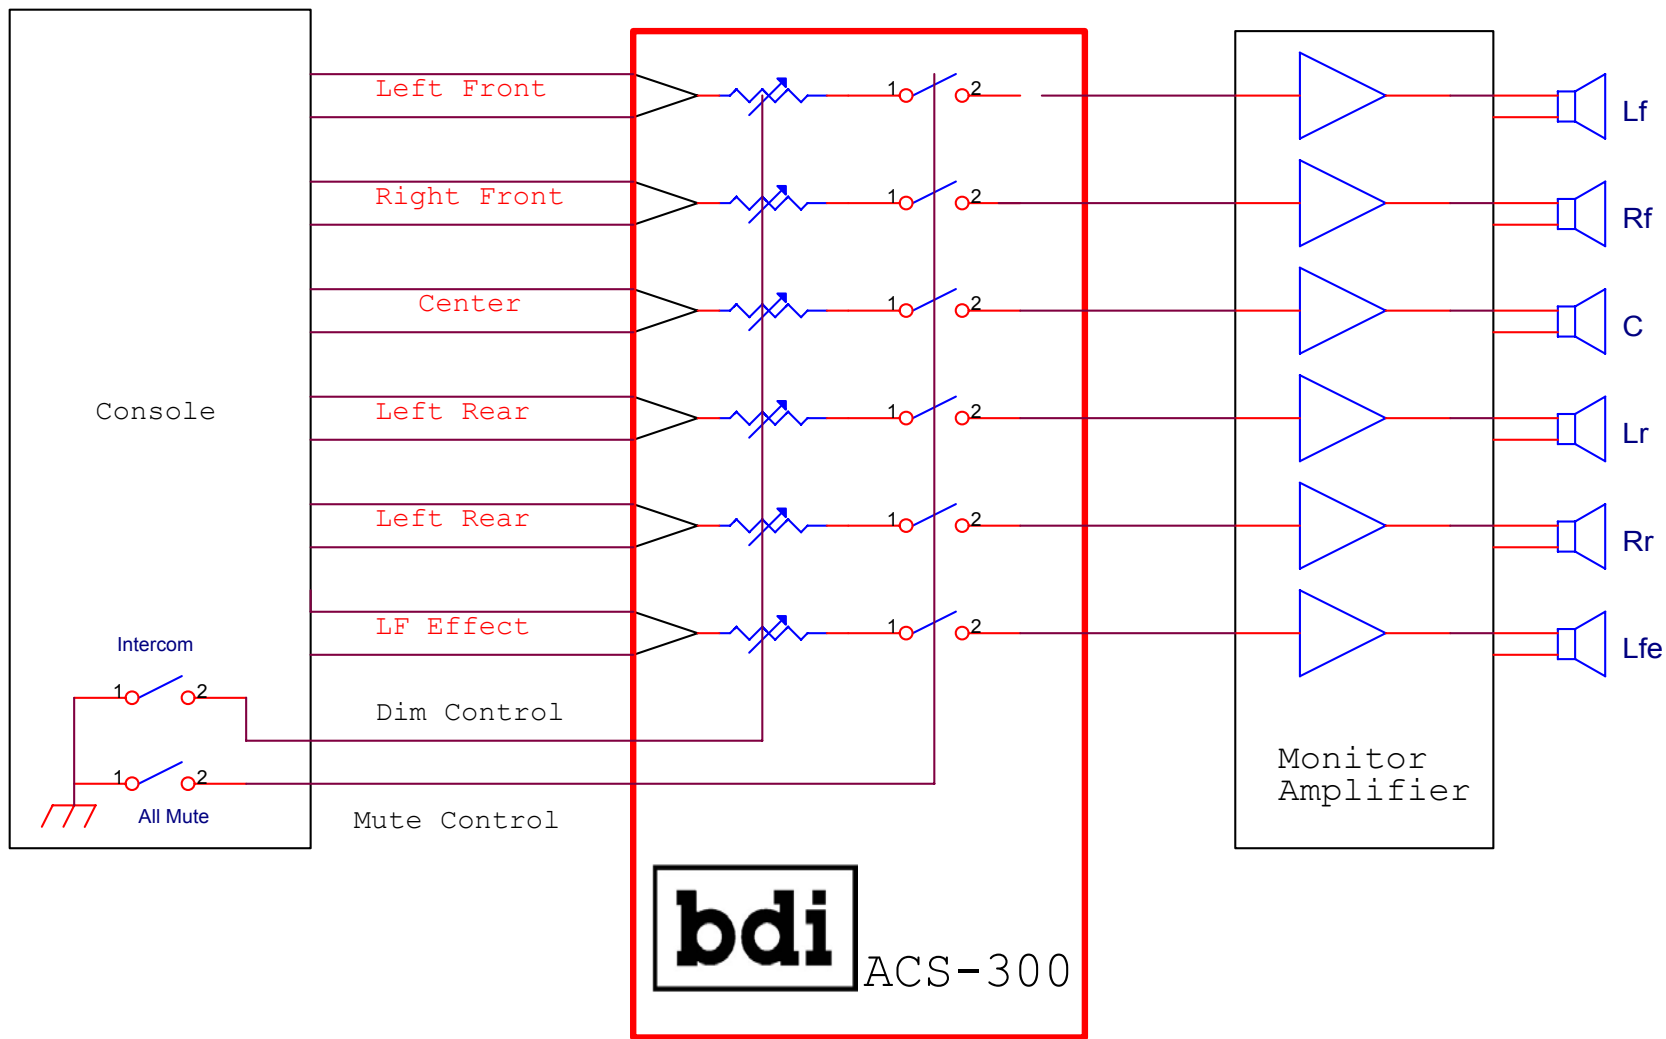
Console

Left Front

Right Front

Center

Left Rear

Left Rear

LF Effect

Intercom

1 2

Dim Control

1 2

All Mute

Mute Control

1 2
1 2
1 2
1 2
1 2
1 2

bdi

ACS-300

Monitor Amplifier

Lf

Rf

C

Lr

Rr

Lfe